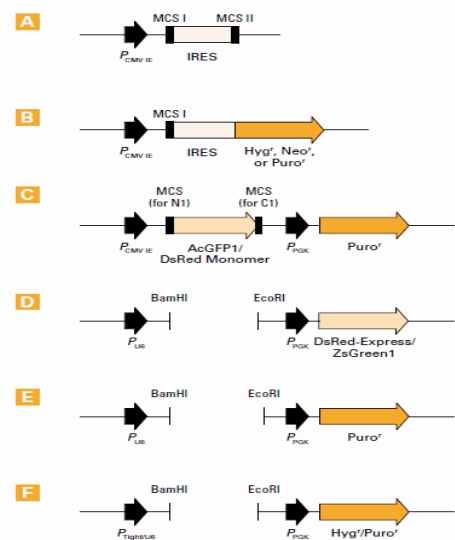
A

MCS I MCS II

$P_{CMV\ IE}$ IRES

B

MCS I

$P_{CMV\ IE}$ IRES Hyg$^r$, Neo$^r$, or Puro$^r$

C

MCS (for N1) MCS (for C1)

$P_{CMV\ IE}$ AcGFP1/ DsRed Monomer $P_{PGK}$ Puro$^r$

D

BamHI EcoRI

$P_{U6}$ $P_{PGK}$ DsRed-Express/ ZsGreen1

E

BamHI EcoRI

$P_{U6}$ $P_{PGK}$ Puro$^r$

F

BamHI EcoRI

$P_{Tight/U6}$ $P_{PGK}$ Hyg$^r$/Puro$^r$